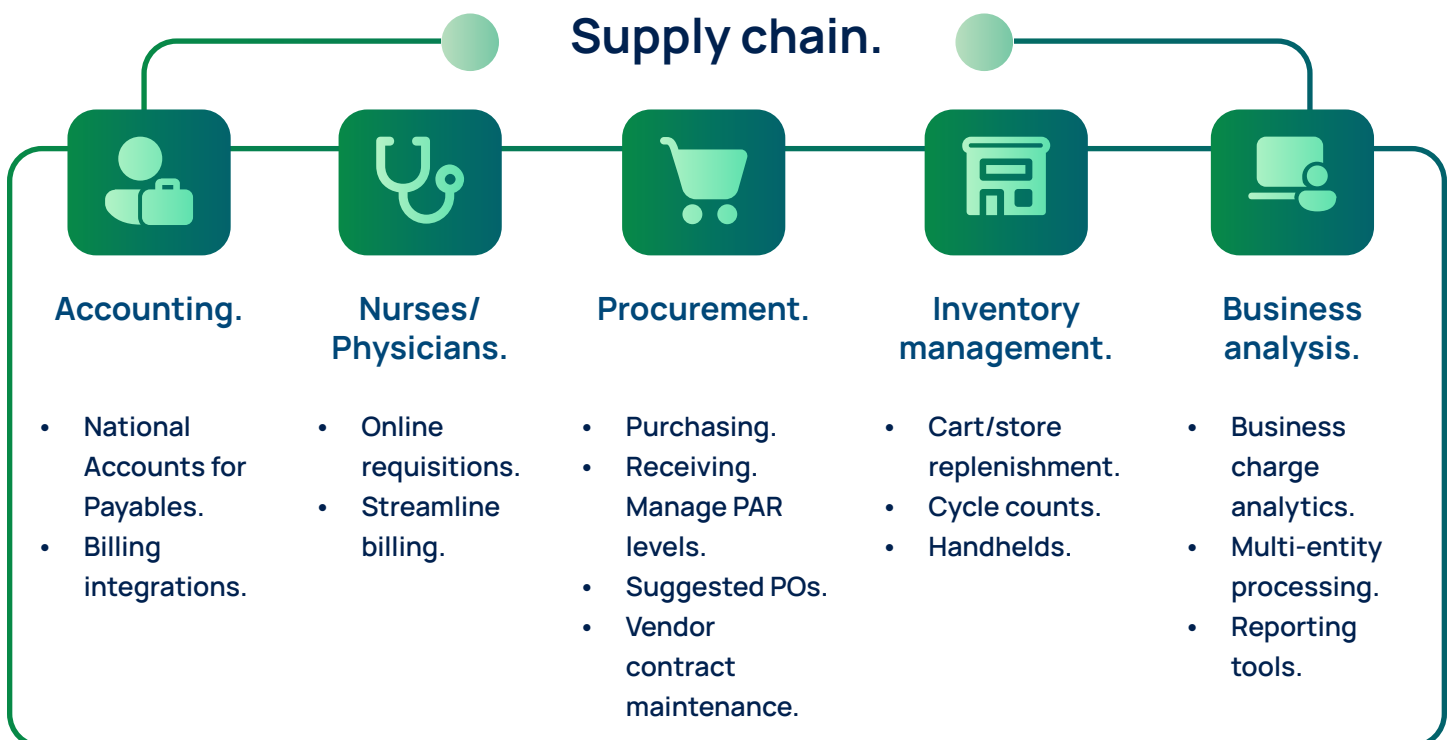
Supply chain.

Accounting.

- National Accounts for Payables.
- Billing integrations.

Nurses/ Physicians.

- Online requisitions.
- Streamline billing.

Procurement.

- Purchasing.
- Receiving. Manage PAR levels.
- Suggested POs.
- Vendor contract maintenance.

Inventory management.

- Cart/store replenishment.
- Cycle counts.
- Handhelds.

Business analysis.

- Business charge analytics.
- Multi-entity processing.
- Reporting tools.